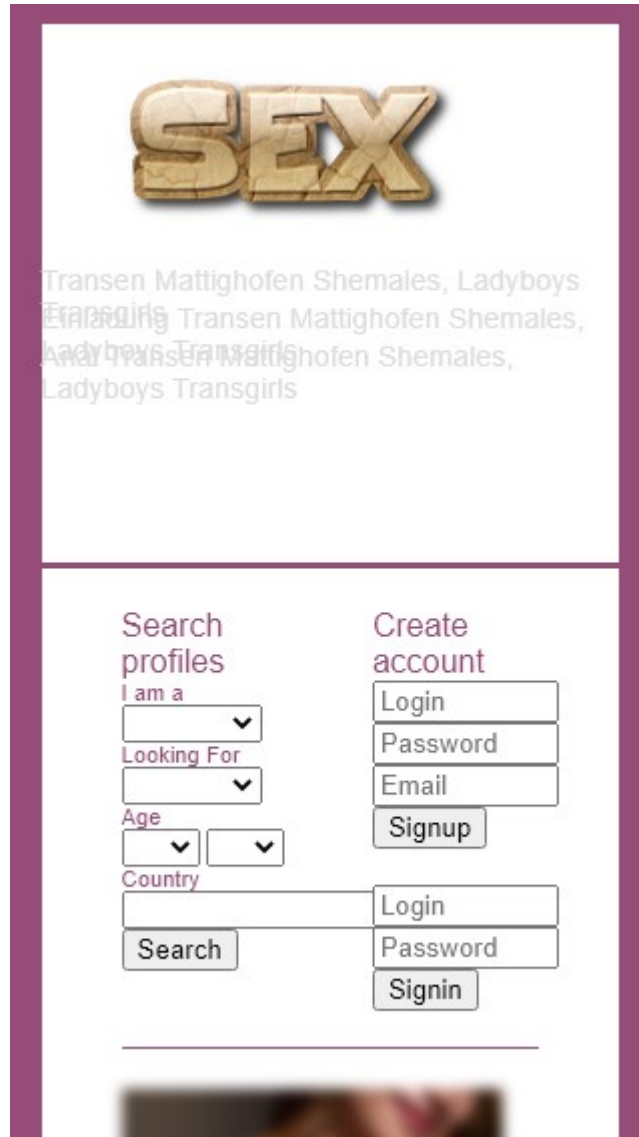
SEX

Transen Mattighofen Shemales, Ladyboys Transgirls
Einladung Transen Mattighofen Shemales, Ladyboys Transgirls
Anal Transen Mattighofen Shemales, Ladyboys Transgirls

Search profiles
I am a
Looking For
Age
Country
Search

Create account
Login
Password
Email
Signup
Login
Password
Signin